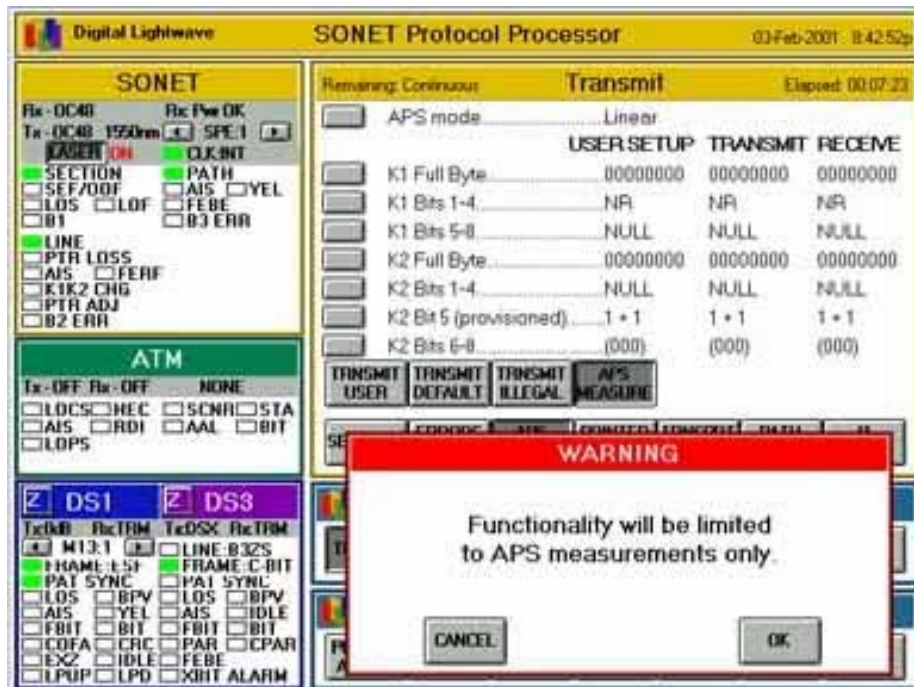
Digital Lightwave

SONET Protocol Processor

03-Feb-2001 8:42:52p

SONET

Rx - OC48 Rx Pwr OK
Tx - OC48 1550nm SPE:1
LASER ON CLK:INT
SECTION PATH
SEF/OOF AIS YEL
LOS LOF FEBE
B1 B3 ERR
LINE
PTR LOSS
AIS FERF
K1K2 CHG
PTR ADJ
B2 ERR

ATM

Tx - OFF Rx - OFF NONE
LOCS HEC SCNR STA
AIS RDI AAL BIT
LOPS

DS1 DS3

TxDxB RxTRM TxDSX RxTRM
M13:1 LINE:B3ZS
FRAME:ESF FRAME:C-BIT
PAT SYNC PAT SYNC
LOS BPV LOS BPV
AIS YEL AIS IDLE
FBIT BIT FBIT BIT
COFA CRC PAR CPAR
EXZ IDLE FEBE
LPUP LPD XBIT ALARM

Remaining: Continuous Transmit Elapsed: 00:07:23

APS mode..........Linear

| | USER SETUP | TRANSMIT | RECEIVE |
|---|---|---|---|
| K1 Full Byte | 00000000 | 00000000 | 00000000 |
| K1 Bits 1-4 | NR | NR | NR |
| K1 Bits 5-8 | NULL | NULL | NULL |
| K2 Full Byte | 00000000 | 00000000 | 00000000 |
| K2 Bits 1-4 | NULL | NULL | NULL |
| K2 Bit 5 (provisioned) | 1 + 1 | 1 + 1 | 1 + 1 |
| K2 Bits 6-8 | (000) | (000) | (000) |

TRNSMIT USER | TRNSMIT DEFAULT | TRNSMIT ILLEGAL | APS MEASURE

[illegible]

WARNING

Functionality will be limited to APS measurements only.

CANCEL OK